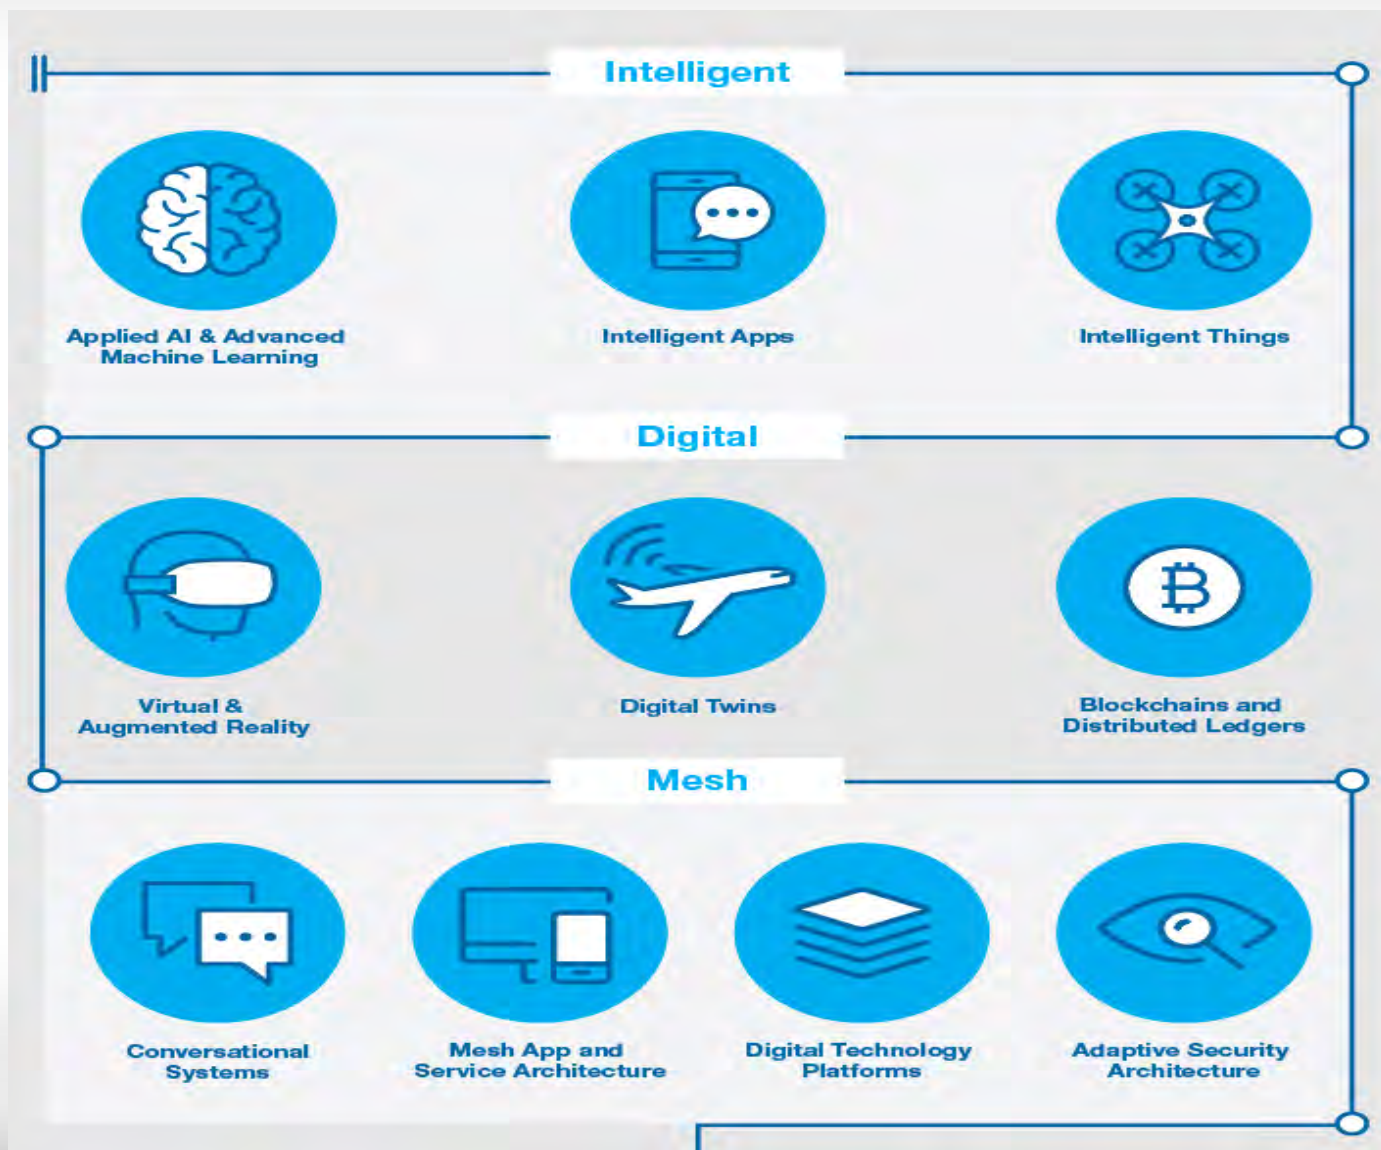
Intelligent

Applied AI & Advanced Machine Learning

Intelligent Apps

Intelligent Things

Digital

Virtual & Augmented Reality

Digital Twins

Blockchains and Distributed Ledgers

Mesh

Conversational Systems

Mesh App and Service Architecture

Digital Technology Platforms

Adaptive Security Architecture